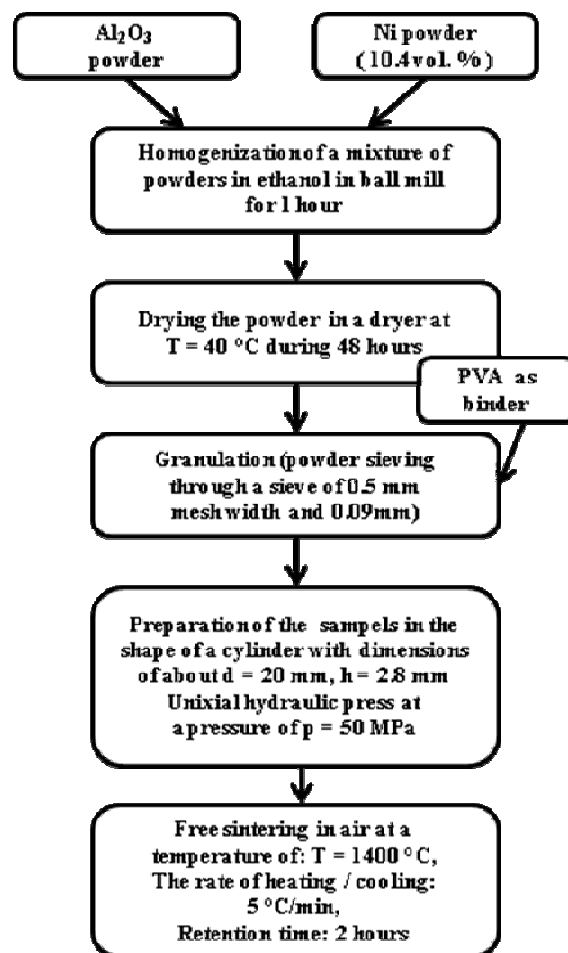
$Al_2O_3$ powder

Ni powder (10.4vol. %)

Homogenization of a mixture of powders in ethanol in ball mill for 1 hour

Drying the powder in a dryer at T = 40 °C during 48 hours

PVA as binder

Granulation (powder sieving through a sieve of 0.5 mm mesh width and 0.09mm)

Preparation of the sampels in the shape of a cylinder with dimensions of about d = 20 mm, h = 2.8 mm Unixial hydraulic press at a pressure of p = 50 MPa

Free sintering in air at a temperature of: T = 1400 °C, The rate of heating / cooling: 5 °C/min, Retention time: 2 hours